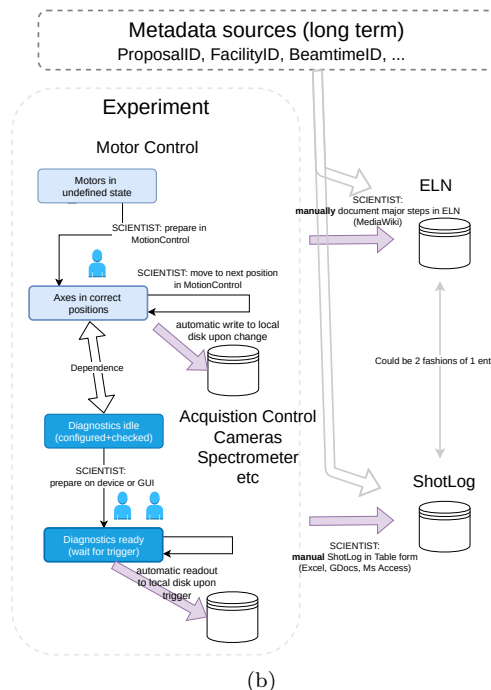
Metadata sources (long term)
ProposalID, FacilityID, BeamtimeID, ...

Experiment

Motor Control

Motors in undefined state

SCIENTIST: prepare in MotionControl

SCIENTIST: move to next position in MotionControl

Axes in correct positions

automatic write to local disk upon change

Dependence

Diagnostics idle (configured+checked)

Acquistion Control
Cameras
Spectrometer
etc

SCIENTIST: prepare on device or GUI

Diagnostics ready (wait for trigger)

automatic readout to local disk upon trigger

ELN

SCIENTIST: **manually** document major steps in ELN (MediaWiki)

Could be 2 fashions of 1 ent

ShotLog

SCIENTIST: **manual** ShotLog in Table form (Excel, GDocs, Ms Access)

(b)